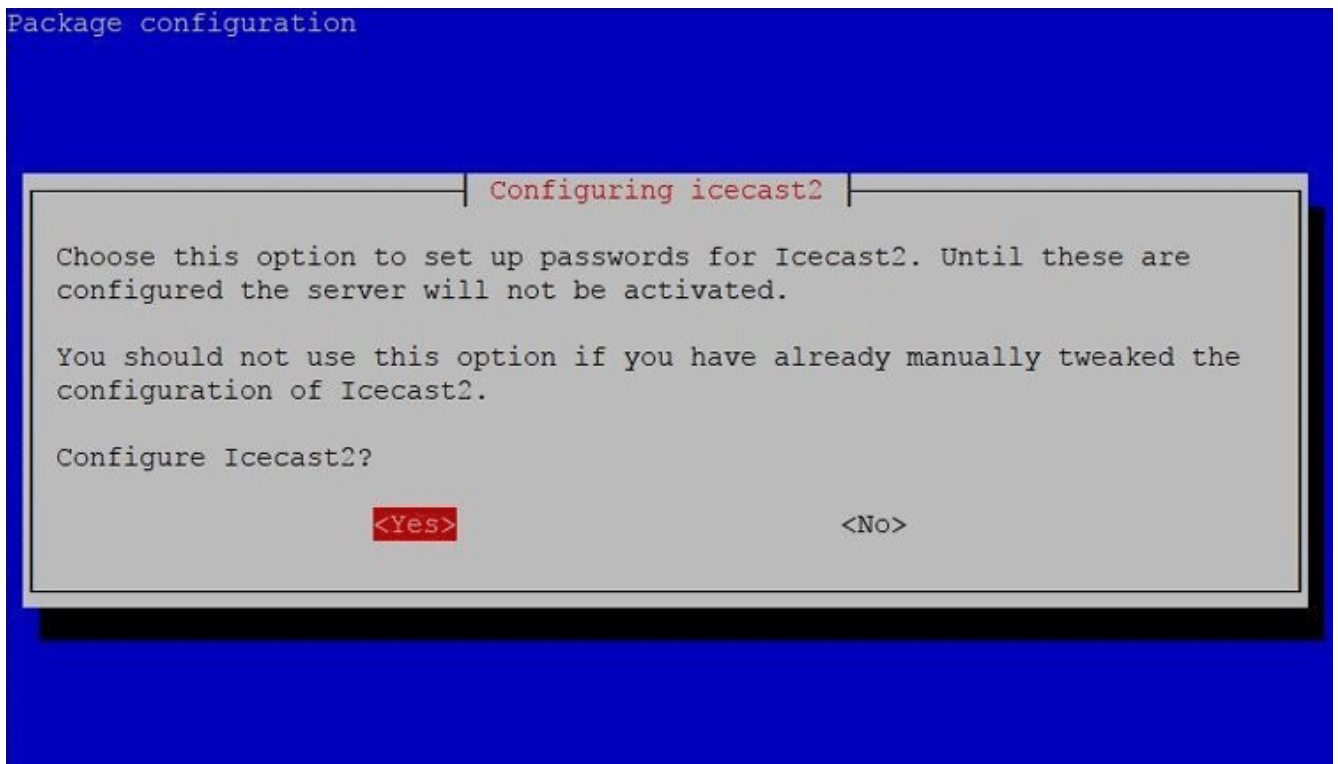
Package configuration

Configuring icecast2

Choose this option to set up passwords for Icecast2. Until these are configured the server will not be activated.

You should not use this option if you have already manually tweaked the configuration of Icecast2.

Configure Icecast2?

<Yes>

<No>